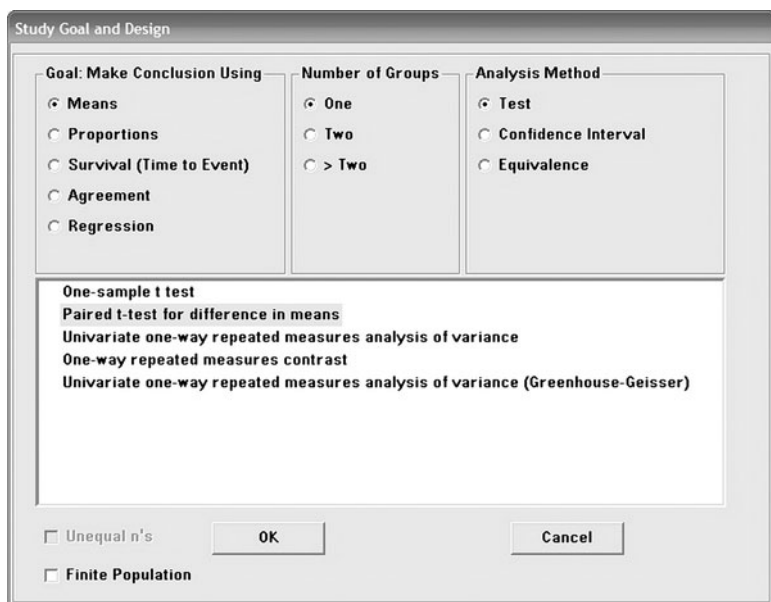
Study Goal and Design

Goal: Make Conclusion Using
Means
Proportions
Survival (Time to Event)
Agreement
Regression

Number of Groups
One
Two
> Two

Analysis Method
Test
Confidence Interval
Equivalence

One-sample t test
Paired t-test for difference in means
Univariate one-way repeated measures analysis of variance
One-way repeated measures contrast
Univariate one-way repeated measures analysis of variance (Greenhouse-Geisser)

Unequal n's
OK
Cancel
Finite Population